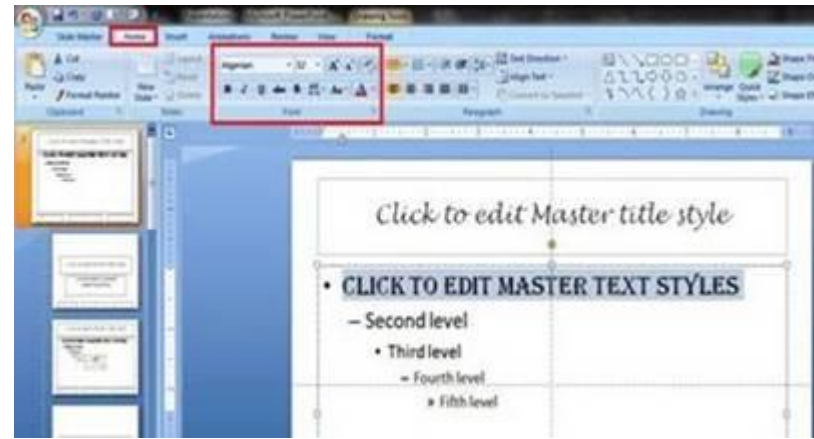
Slide Master Home Insert Animations Review View Format

Cut
Copy
Paste
Format Painter
Clipboard

New Slide
Layout
Reset
Delete
Slides

Algerian
32
Font

Text Direction
Align Text
Convert to SmartArt
Paragraph

Arrange
Quick Styles
Shape Fill
Shape Outline
Shape Effects
Drawing

Click to edit Master title style

• CLICK TO EDIT MASTER TEXT STYLES
– Second level
• Third level
– Fourth level
» Fifth level